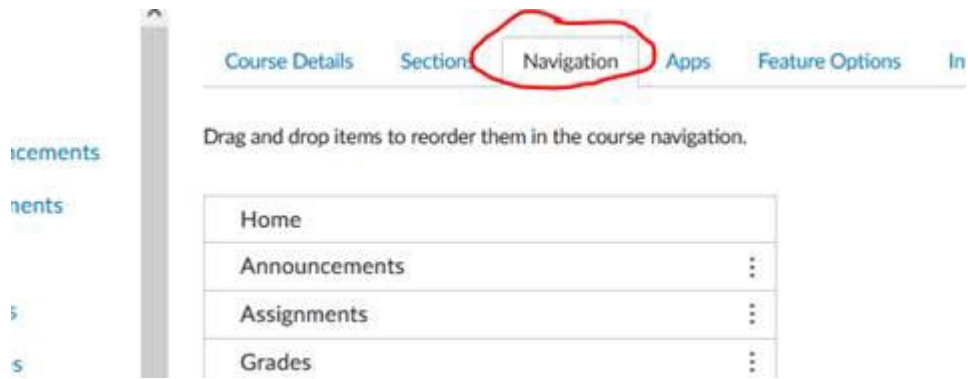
ıcements
nents
s
s

Course Details Sections Navigation Apps Feature Options In

Drag and drop items to reorder them in the course navigation.

| Home |
|---|
| Announcements |
| Assignments |
| Grades |